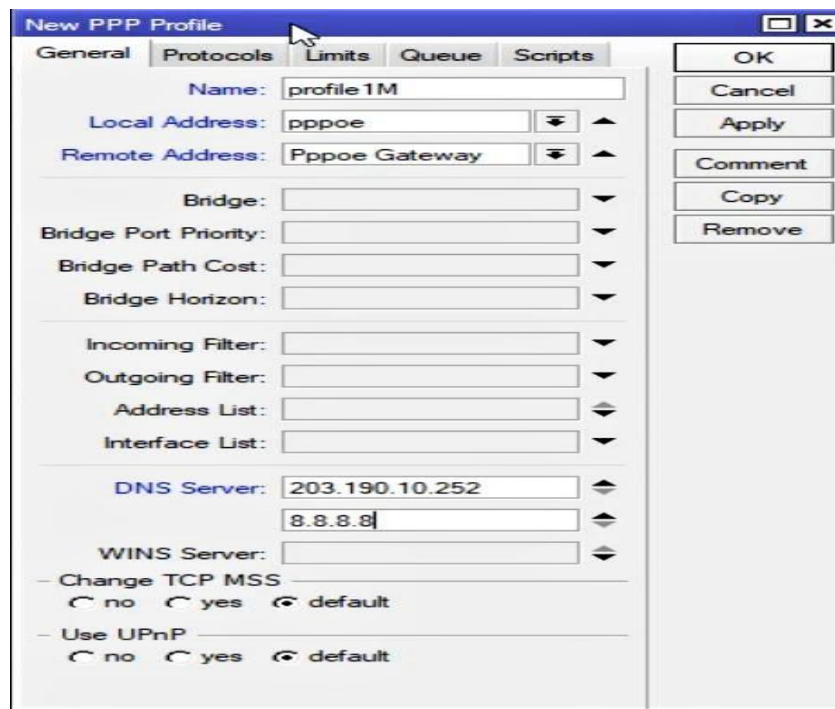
New PPP Profile

General | Protocols | Limits | Queue | Scripts

OK
Cancel
Apply
Comment
Copy
Remove

Name: profile1M
Local Address: pppoe
Remote Address: Pppoe Gateway

Bridge:
Bridge Port Priority:
Bridge Path Cost:
Bridge Horizon:

Incoming Filter:
Outgoing Filter:
Address List:
Interface List:

DNS Server: 203.190.10.252
8.8.8.8
WINS Server:

Change TCP MSS
no yes default

Use UPnP
no yes default